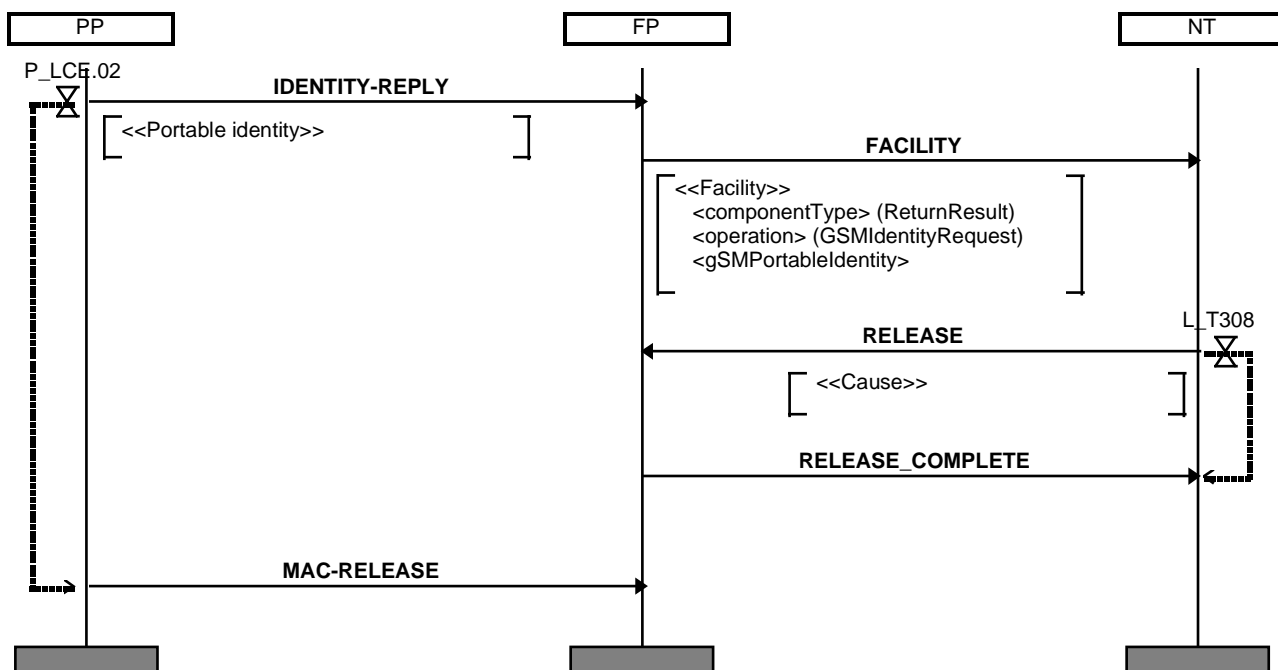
PP

FP

NT

P_LCE.02

IDENTITY-REPLY

<<Portable identity>>

FACILITY

<<Facility>>
<componentType> (ReturnResult)
<operation> (GSMIdentityRequest)
<gSMPortableIdentity>

L_T308

RELEASE

<<Cause>>

RELEASE_COMPLETE

MAC-RELEASE